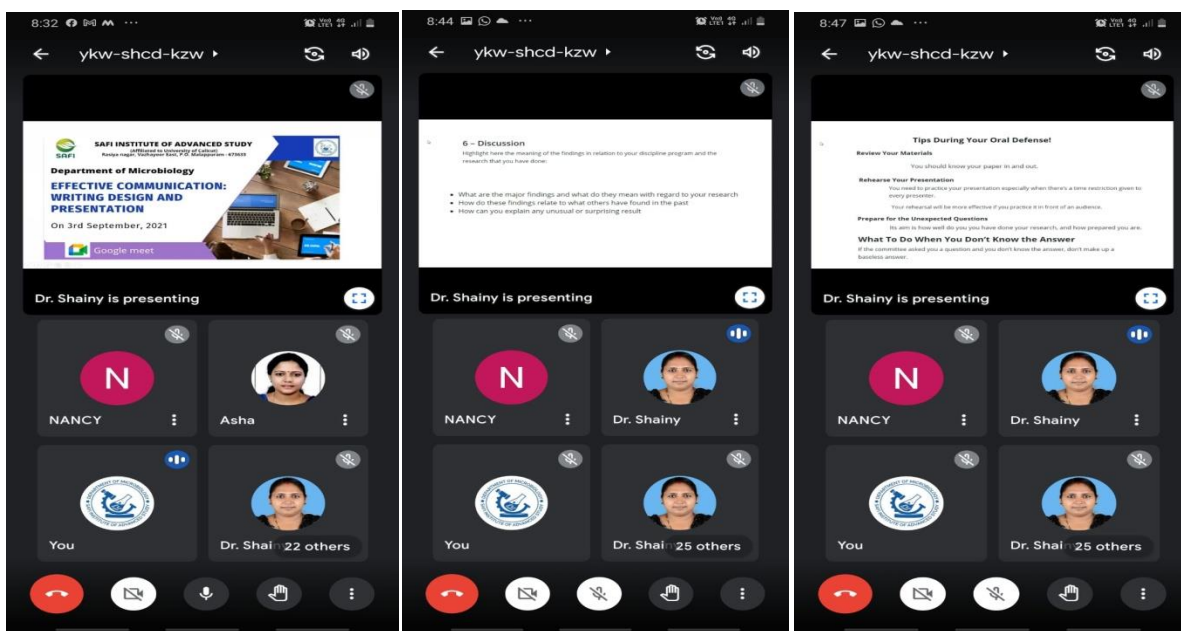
8:32 ···

ykw-shcd-kzw ▸

SAFI

SAFI INSTITUTE OF ADVANCED STUDY
(Affiliated to University of Calicut)
Rasiya nagar, Vazhayoor East, P.O. Malappuram - 673633

Department of Microbiology

EFFECTIVE COMMUNICATION: WRITING DESIGN AND PRESENTATION

On 3rd September, 2021

Google meet

Dr. Shainy is presenting

N

NANCY

Asha

You

Dr. Shai 22 others

8:44 ···

ykw-shcd-kzw ▸

6 – Discussion
Highlight here the meaning of the findings in relation to your discipline program and the research that you have done:

• What are the major findings and what do they mean with regard to your research
• How do these findings relate to what others have found in the past
• How can you explain any unusual or surprising result

Dr. Shainy is presenting

N

NANCY

Dr. Shainy

You

Dr. Shai 25 others

8:47 ···

ykw-shcd-kzw ▸

Tips During Your Oral Defense!

Review Your Materials
You should know your paper in and out.

Rehearse Your Presentation
You need to practice your presentation especially when there's a time restriction given to every presenter.
Your rehearsal will be more effective if you practice it in front of an audience.

Prepare for the Unexpected Questions
Its aim is how well do you have done your research, and how prepared you are.

What To Do When You Don't Know the Answer
If the committee asked you a question and you don't know the answer, don't make up a baseless answer.

Dr. Shainy is presenting

N

NANCY

Dr. Shainy

You

Dr. Shai 25 others